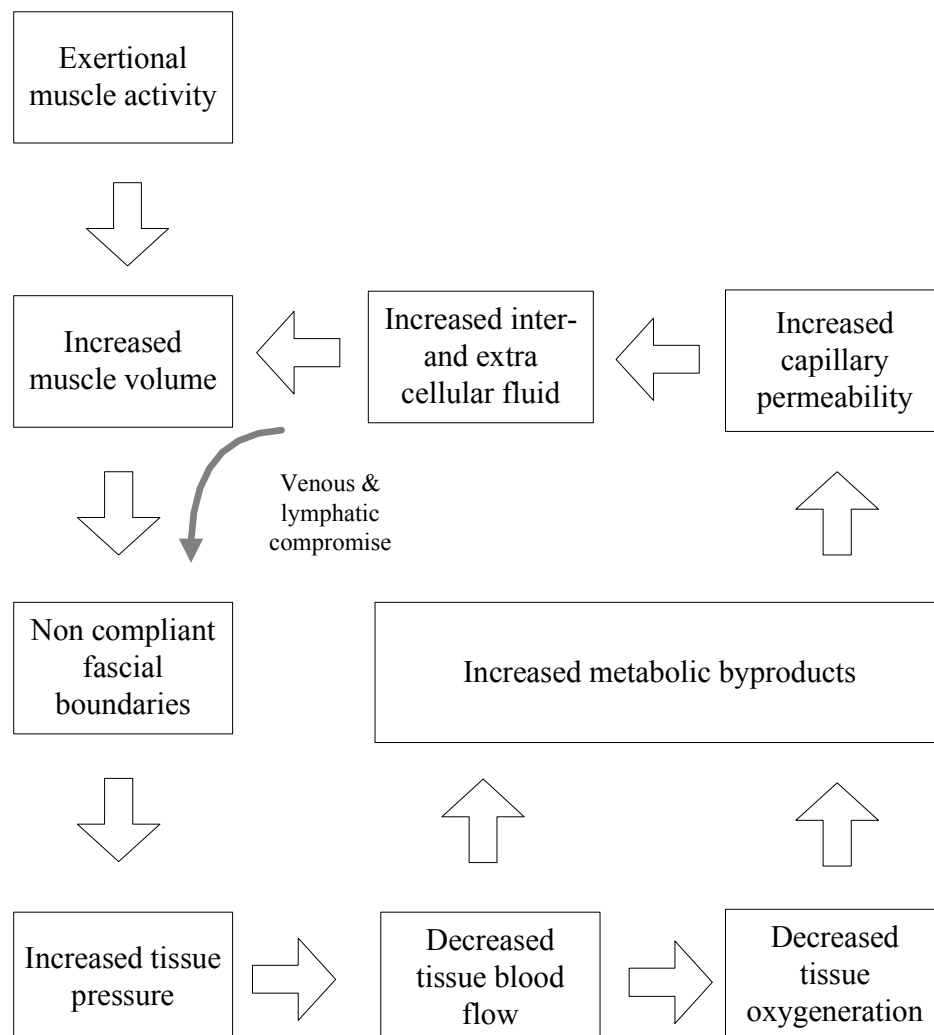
Exertional muscle activity

Increased muscle volume

Increased inter- and extra cellular fluid

Increased capillary permeability

Venous & lymphatic compromise

Non compliant fascial boundaries

Increased metabolic byproducts

Increased tissue pressure

Decreased tissue blood flow

Decreased tissue oxygeneration